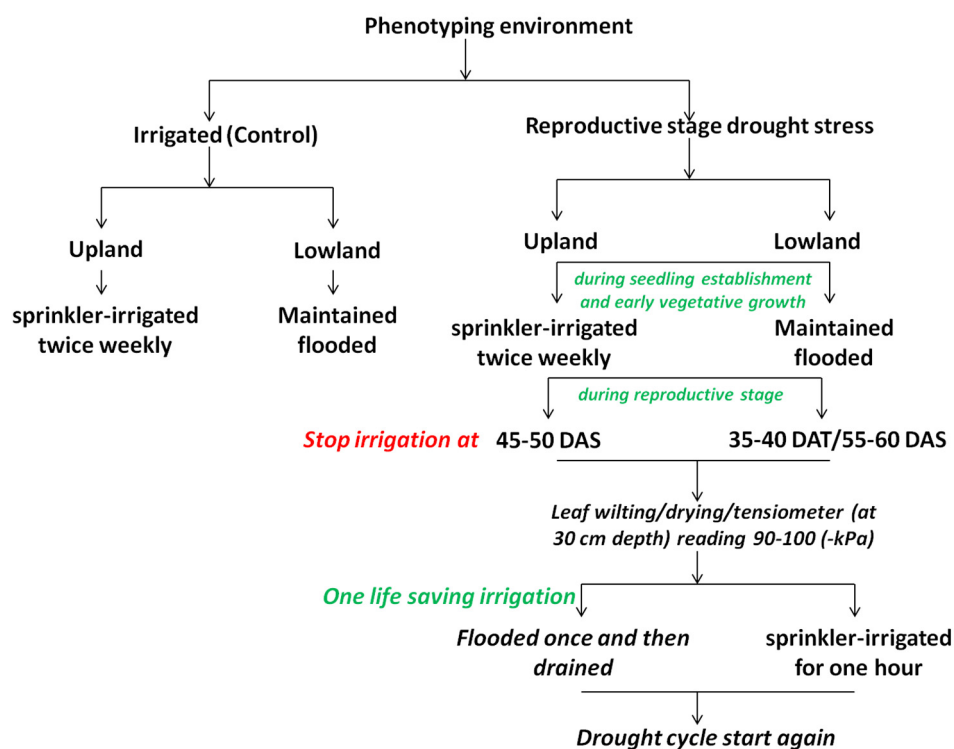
Phenotyping environment

Irrigated (Control)

Reproductive stage drought stress

Upland

Lowland

sprinkler-irrigated twice weekly

Maintained flooded

Upland

Lowland

during seedling establishment and early vegetative growth

sprinkler-irrigated twice weekly

Maintained flooded

during reproductive stage

Stop irrigation at 45-50 DAS

35-40 DAT/55-60 DAS

Leaf wilting/drying/tensiometer (at 30 cm depth) reading 90-100 (-kPa)

One life saving irrigation

Flooded once and then drained

sprinkler-irrigated for one hour

Drought cycle start again